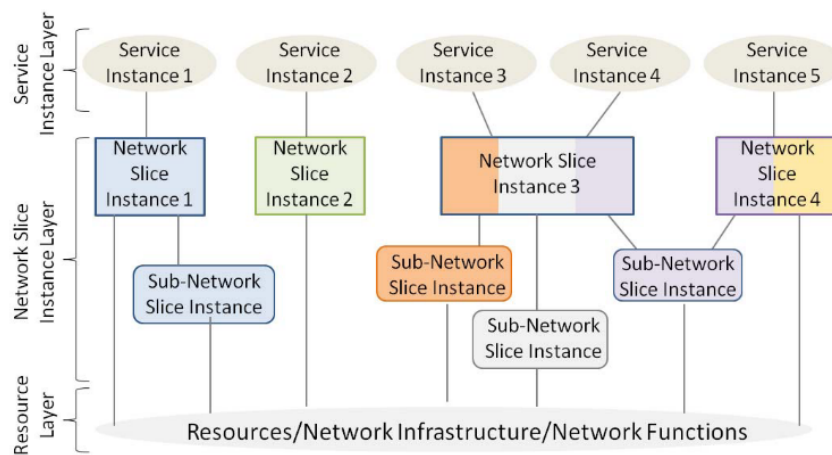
Service Instance Layer

Service Instance 1

Service Instance 2

Service Instance 3

Service Instance 4

Service Instance 5

Network Slice Instance Layer

Network Slice Instance 1

Network Slice Instance 2

Network Slice Instance 3

Network Slice Instance 4

Sub-Network Slice Instance

Sub-Network Slice Instance

Sub-Network Slice Instance

Sub-Network Slice Instance

Resource Layer

Resources/Network Infrastructure/Network Functions